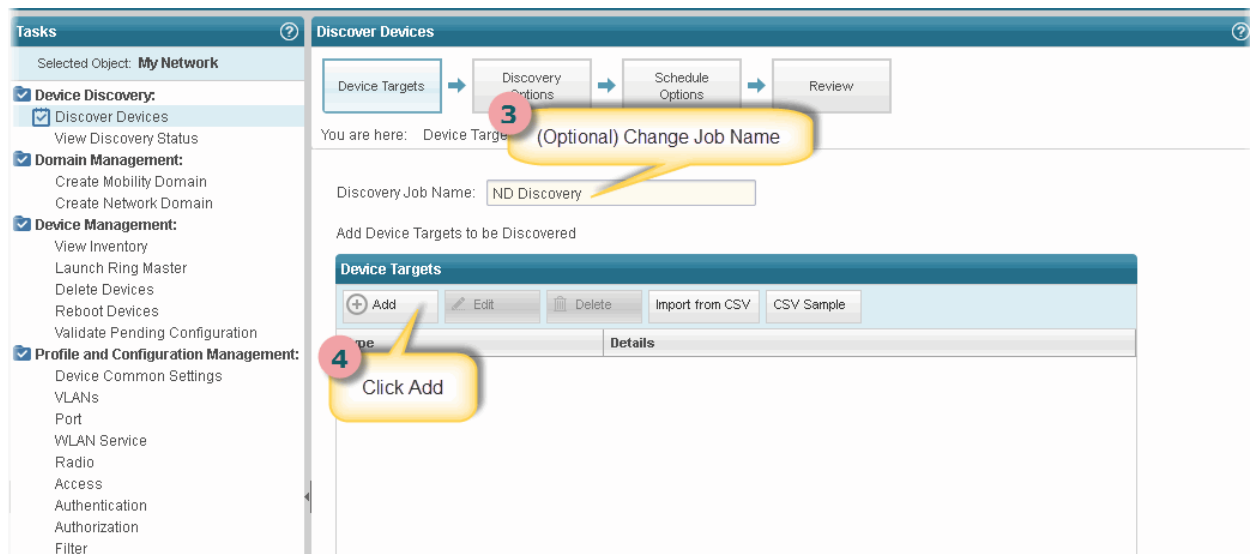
Tasks

Selected Object: My Network

Device Discovery:
Discover Devices
View Discovery Status
Domain Management:
Create Mobility Domain
Create Network Domain
Device Management:
View Inventory
Launch Ring Master
Delete Devices
Reboot Devices
Validate Pending Configuration
Profile and Configuration Management:
Device Common Settings
VLANs
Port
WLAN Service
Radio
Access
Authentication
Authorization
Filter

Discover Devices

Device Targets
Discovery Options
Schedule Options
Review

You are here: Device Targe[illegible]

3
(Optional) Change Job Name

Discovery Job Name: ND Discovery

Add Device Targets to be Discovered

Device Targets

Add | Edit | Delete | Import from CSV | CSV Sample

| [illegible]pe | Details |
|---|---|

4
Click Add